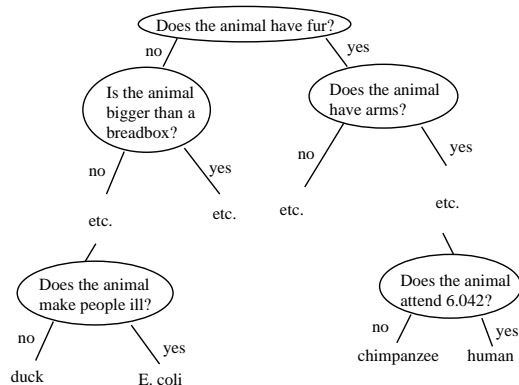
Does the animal have fur?

no

yes

Is the animal bigger than a breadbox?

Does the animal have arms?

no

yes

no

yes

etc.

etc.

etc.

etc.

Does the animal make people ill?

Does the animal attend 6.042?

no

yes

no

yes

duck

E. coli

chimpanzee

human